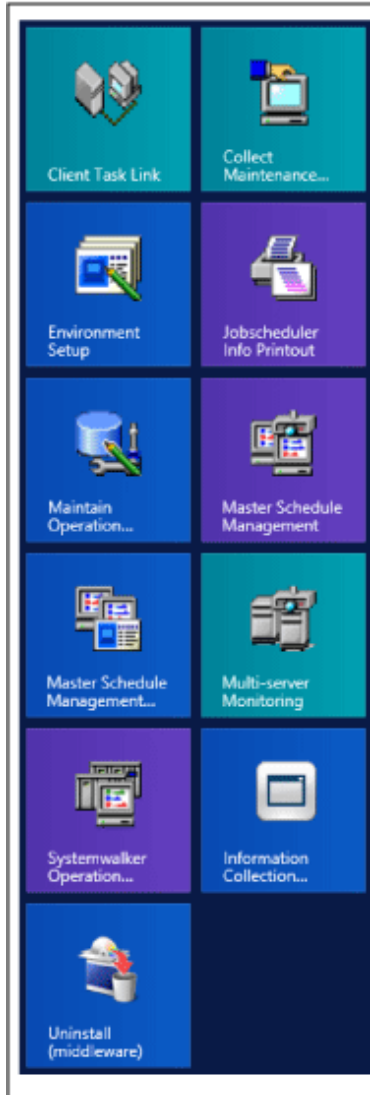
Client Task Link

Collect Maintenance...

Environment Setup

Jobscheduler Info Printout

Maintain Operation...

Master Schedule Management

Master Schedule Management...

Multi-server Monitoring

Systemwalker Operation...

Information Collection...

Uninstall (middleware)